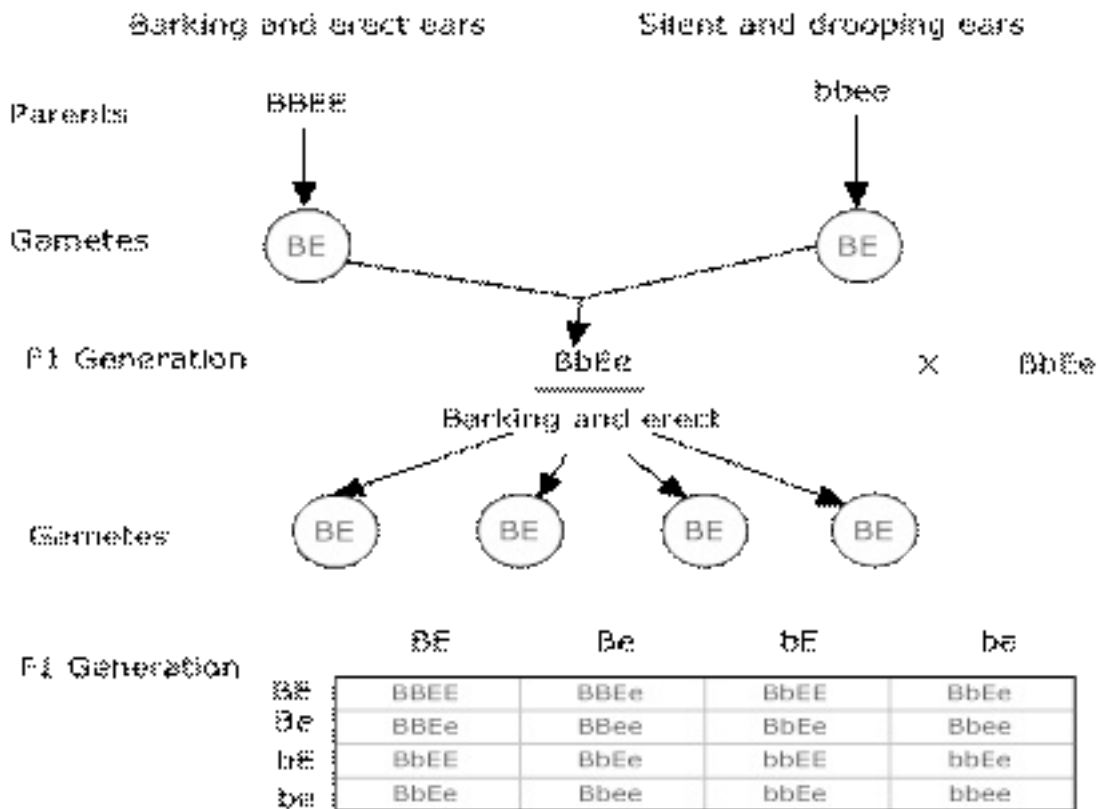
Barking and erect ears

Silent and drooping ears

Parents

BBEE

bbee

Gametes

BE

BE

F1 Generation

BbEe

X

BbEe

Barking and erect

Gametes

BE

BE

BE

BE

F1 Generation

| | BE | Be | bE | be |
|---|---|---|---|---|
| BE | BBEE | BBEe | BbEE | BbEe |
| Be | BBEe | BBee | BbEe | Bbee |
| bE | BbEE | BbEe | bbEE | bbEe |
| be | BbEe | Bbee | bbEe | bbee |